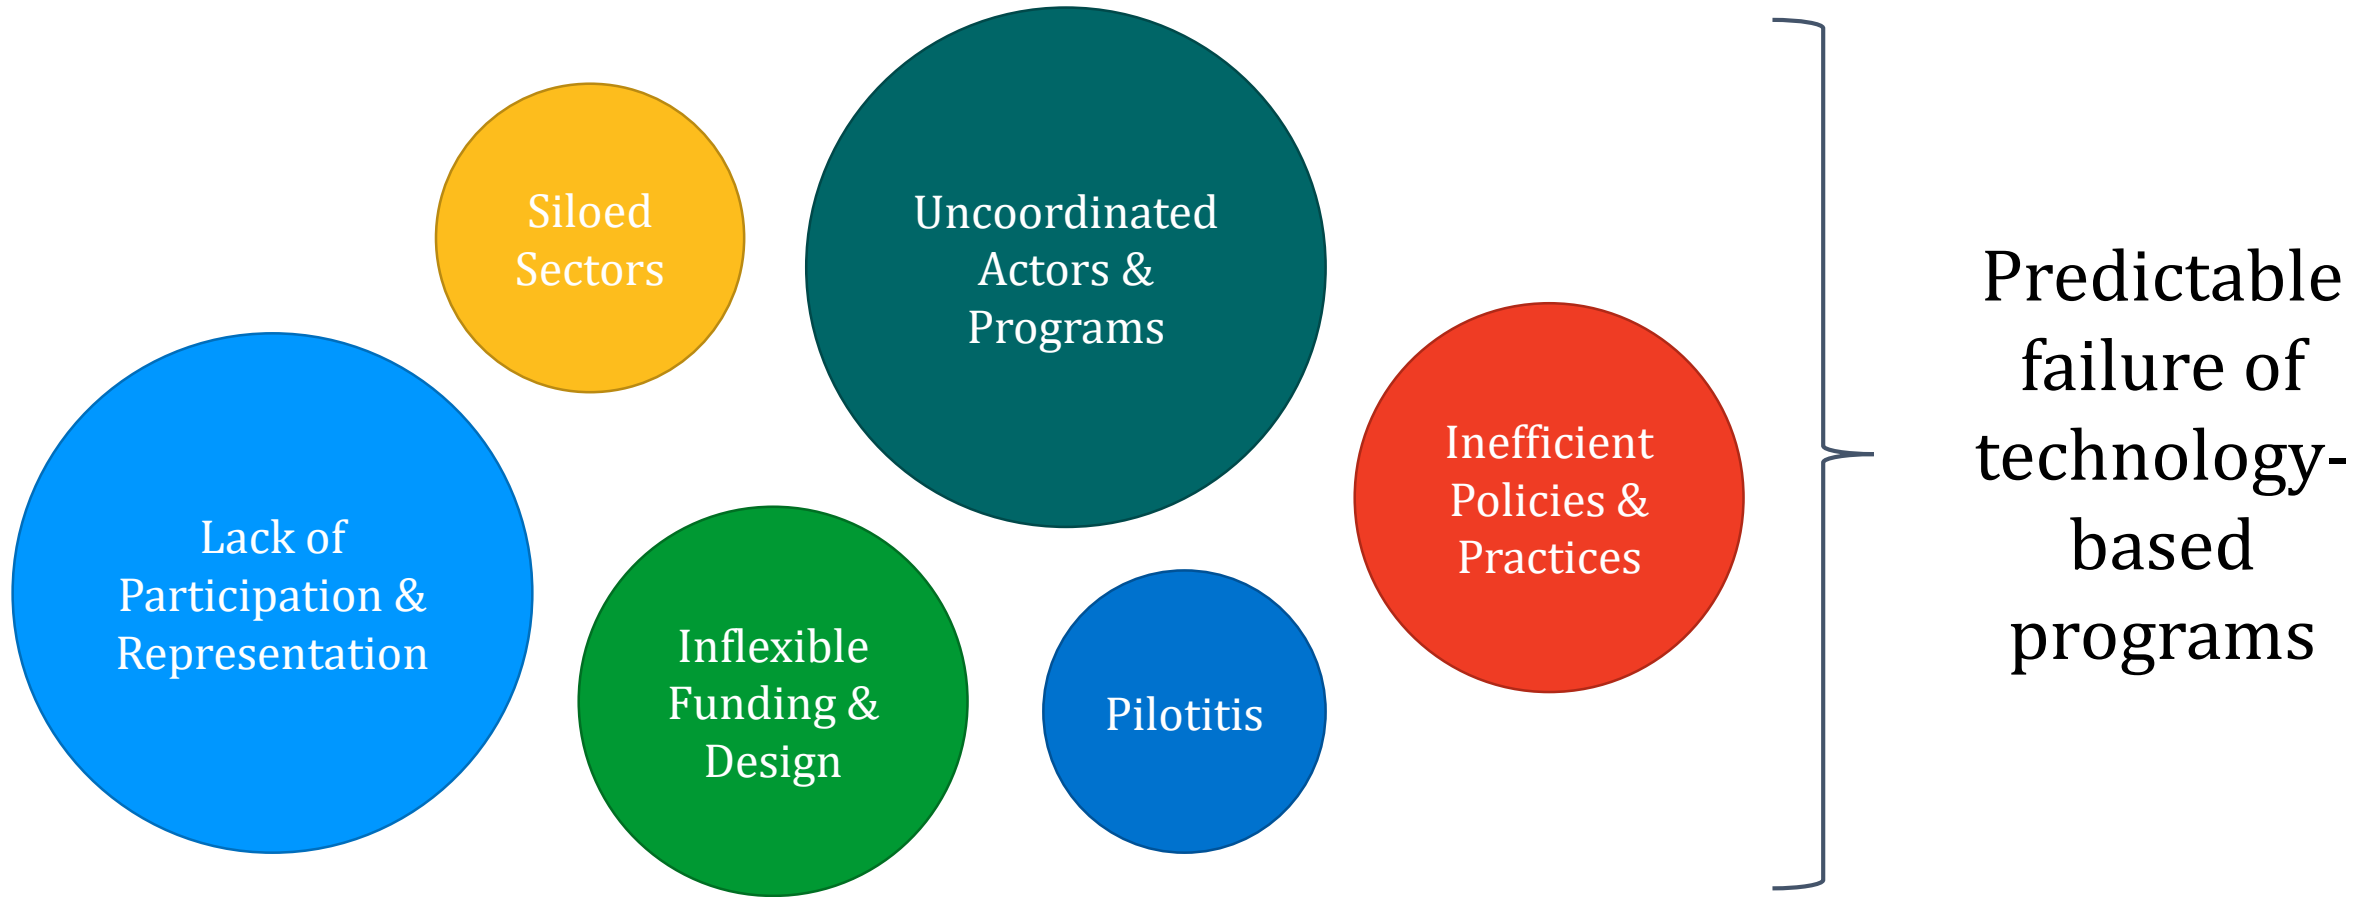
Siloed Sectors

Uncoordinated Actors & Programs

Lack of Participation & Representation

Inflexible Funding & Design

Pilotitis

Inefficient Policies & Practices

Predictable failure of technology-based programs